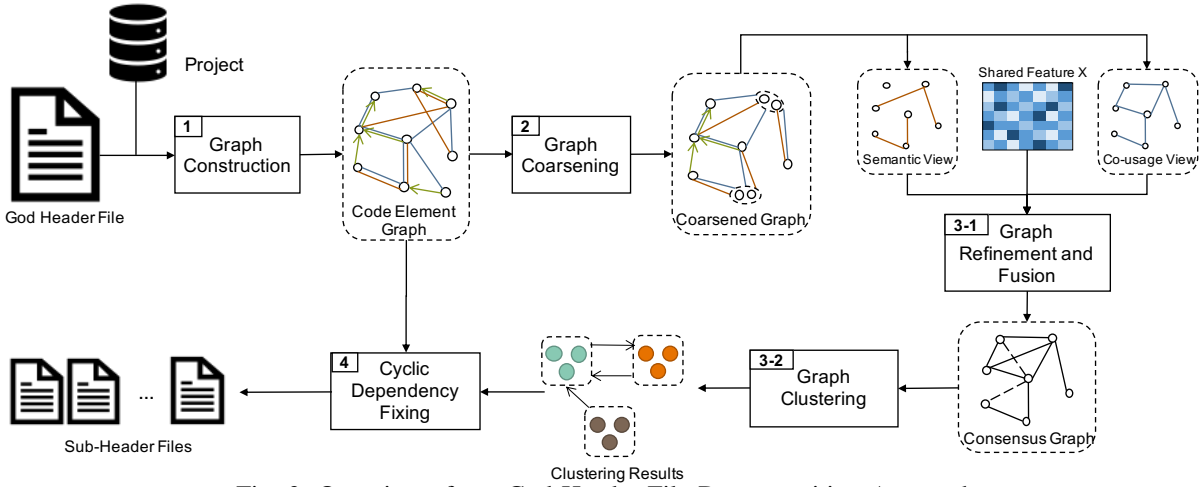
Project

God Header File

1 Graph Construction

Code Element Graph

2 Graph Coarsening

Coarsened Graph

Semantic View

Shared Feature X

Co-usage View

3-1 Graph Refinement and Fusion

Consensus Graph

3-2 Graph Clustering

Clustering Results

4 Cyclic Dependency Fixing

...

Sub-Header Files

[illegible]